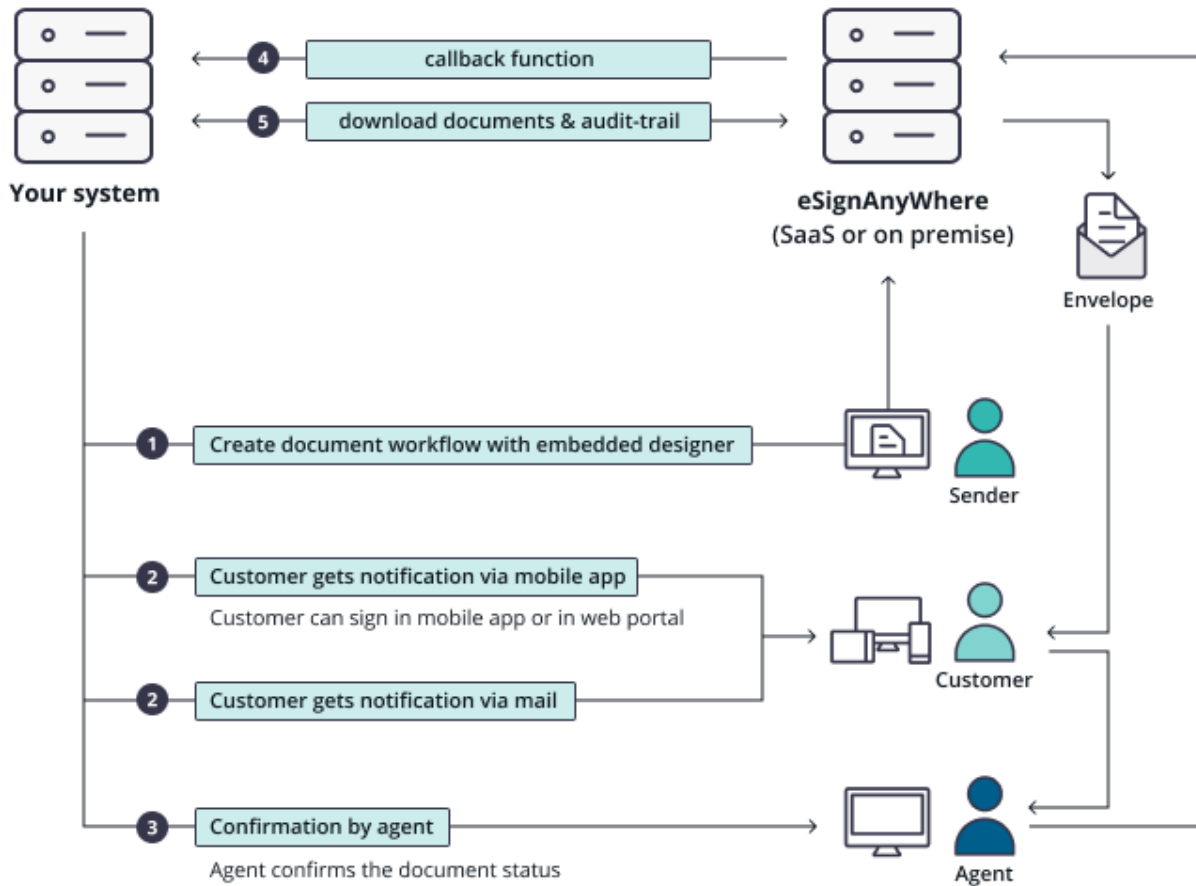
Your system

4 callback function

5 download documents & audit-trail

eSignAnyWhere
(SaaS or on premise)

Envelope

1 Create document workflow with embedded designer

Sender

2 Customer gets notification via mobile app

Customer can sign in mobile app or in web portal

Customer

2 Customer gets notification via mail

3 Confirmation by agent

Agent confirms the document status

Agent